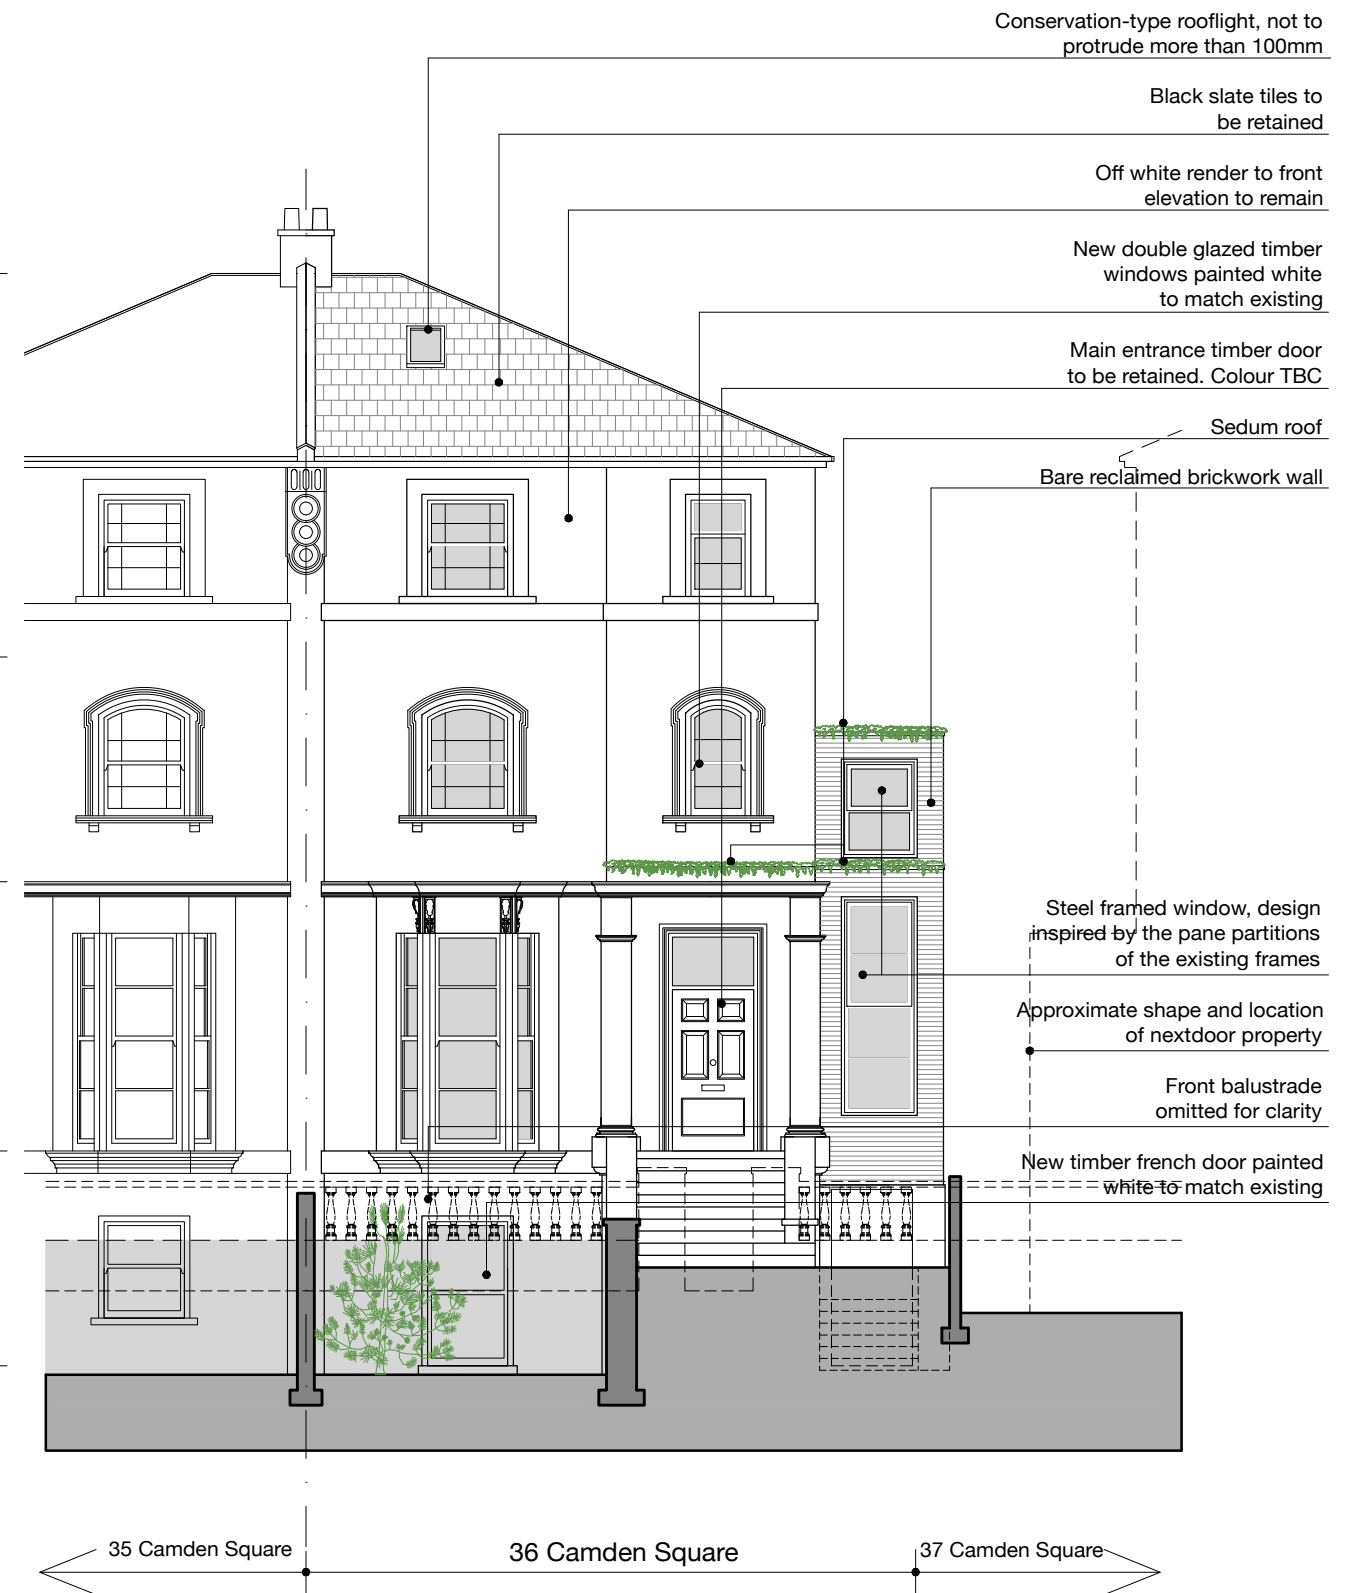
Conservation-type rooflight, not to protrude more than 100mm

Black slate tiles to be retained

Off white render to front elevation to remain

New double glazed timber windows painted white to match existing

Main entrance timber door to be retained. Colour TBC

Sedum roof

Bare reclaimed brickwork wall

Steel framed window, design inspired by the pane partitions of the existing frames

Approximate shape and location of nextdoor property

Front balustrade omitted for clarity

New timber french door painted white to match existing

35 Camden Square

36 Camden Square

37 Camden Square